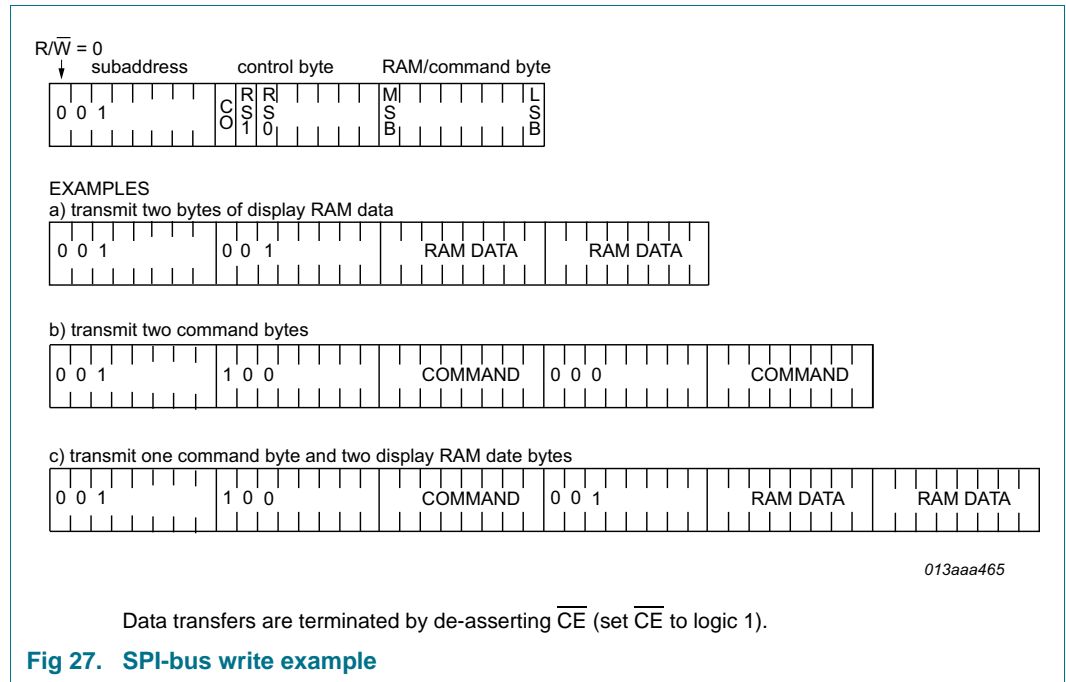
$R/\overline{W}$ = 0

subaddress control byte RAM/command byte

| 0 0 1 | CO | RS1 | RS0 | MSB LSB |

EXAMPLES

a) transmit two bytes of display RAM data

| 0 0 1 | 0 0 1 | RAM DATA | RAM DATA |

b) transmit two command bytes

| 0 0 1 | 1 0 0 | COMMAND | 0 0 0 | COMMAND |

c) transmit one command byte and two display RAM date bytes

| 0 0 1 | 1 0 0 | COMMAND | 0 0 1 | RAM DATA | RAM DATA |

013aaa465

Data transfers are terminated by de-asserting $\overline{CE}$ (set $\overline{CE}$ to logic 1).

Fig 27. SPI-bus write example